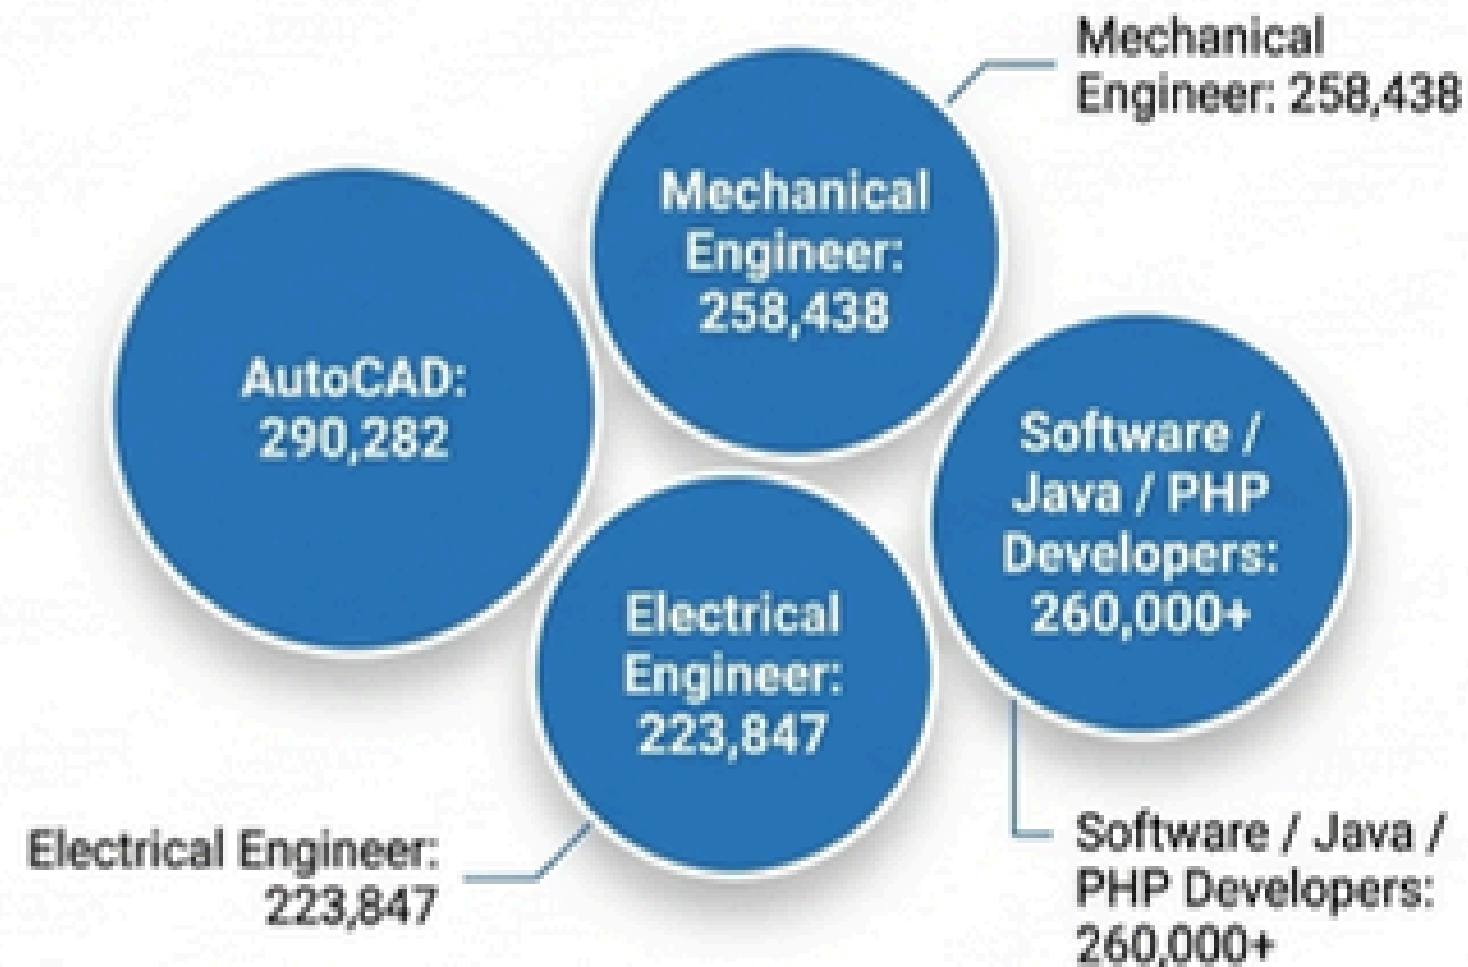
Mechanical Engineer: 258,438

Mechanical Engineer: 258,438

AutoCAD: 290,282

Software / Java / PHP Developers: 260,000+

Electrical Engineer: 223,847

Electrical Engineer: 223,847

Software / Java / PHP Developers: 260,000+